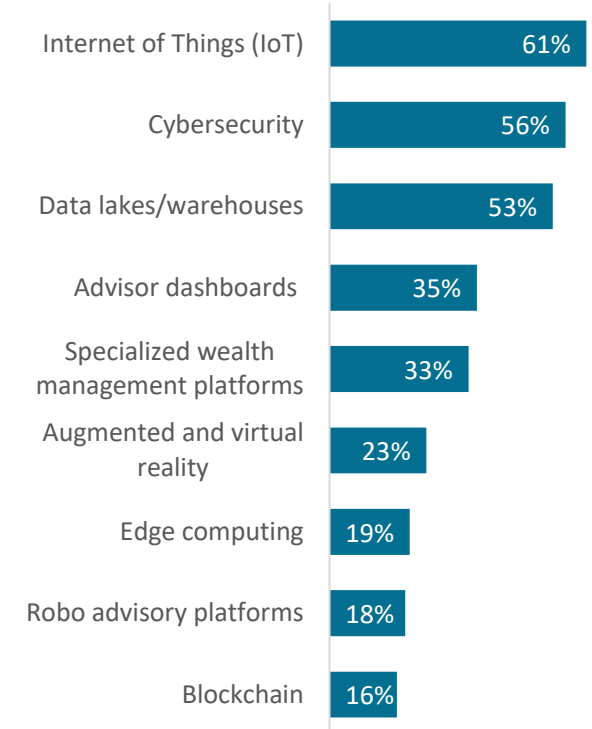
Internet of Things (IoT) 61%

Cybersecurity 56%

Data lakes/warehouses 53%

Advisor dashboards 35%

Specialized wealth management platforms 33%

Augmented and virtual reality 23%

Edge computing 19%

Robo advisory platforms 18%

Blockchain 16%